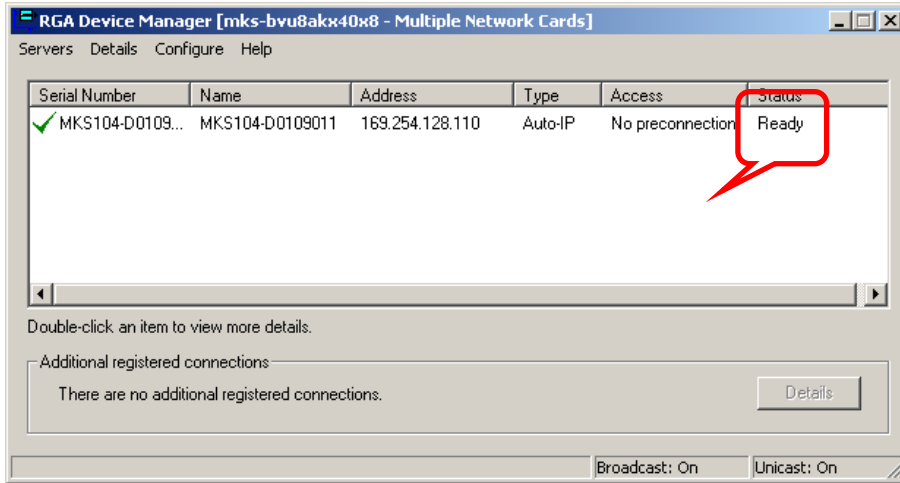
RGA Device Manager [mks-bvu8akx40x8 - Multiple Network Cards]

Servers Details Configure Help

| Serial Number | Name | Address | Type | Access | Status |
|---|---|---|---|---|---|
| MKS104-D0109... | MKS104-D0109011 | 169.254.128.110 | Auto-IP | No preconnection | Ready |

Double-click an item to view more details.

Additional registered connections

There are no additional registered connections.

Details

Broadcast: On Unicast: On